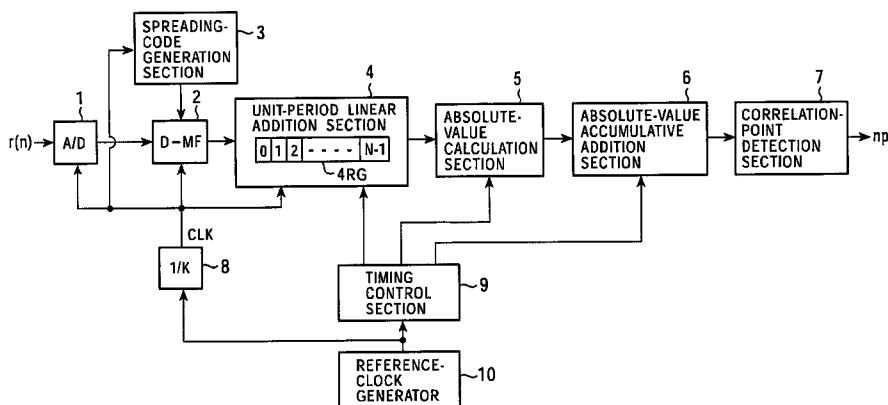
SPREADING-CODE GENERATION SECTION
3
1
2
4
5
6
7
r(n)
A/D
D-MF
UNIT-PERIOD LINEAR ADDITION SECTION
0 1 2 - - - - N-1
4RG
ABSOLUTE-VALUE CALCULATION SECTION
ABSOLUTE-VALUE ACCUMULATIVE ADDITION SECTION
CORRELATION-POINT DETECTION SECTION
np
CLK
1/K
8
TIMING CONTROL SECTION
9
REFERENCE-CLOCK GENERATOR
10